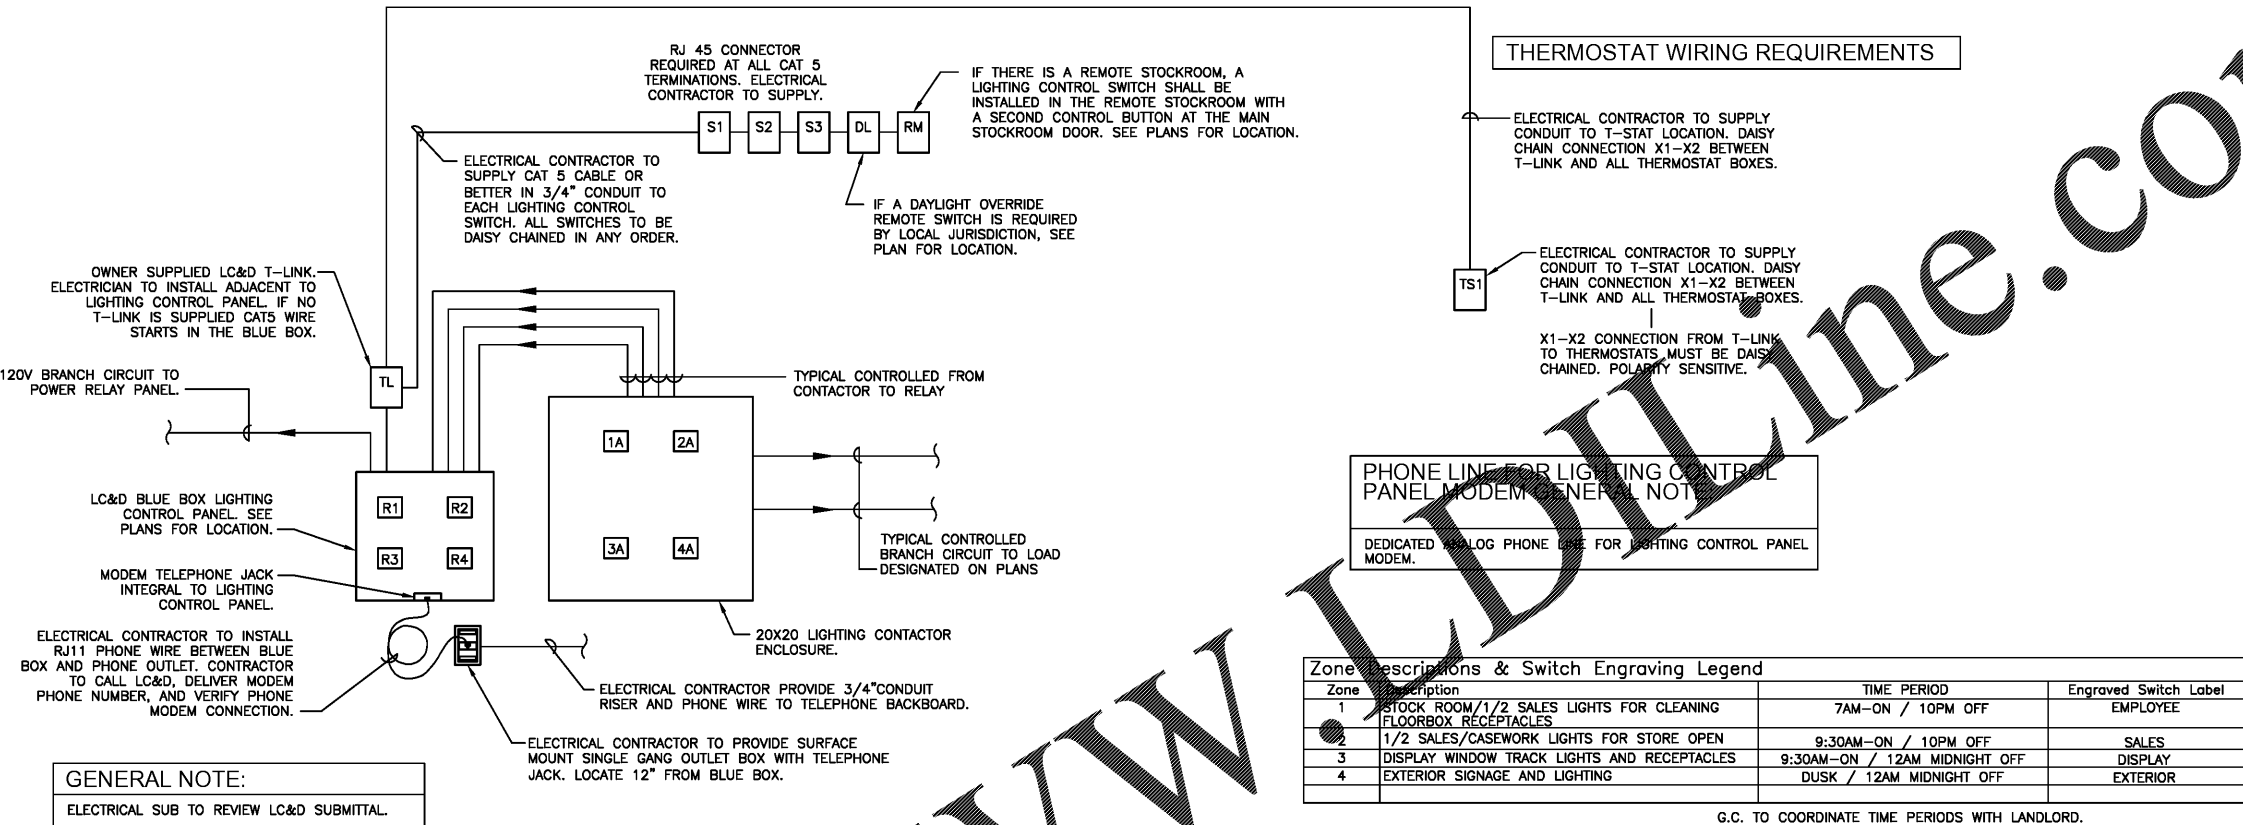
RJ 45 CONNECTOR REQUIRED AT ALL CAT 5 TERMINATIONS. ELECTRICAL CONTRACTOR TO SUPPLY.

S1 S2 S3 DL RM

IF THERE IS A REMOTE STOCKROOM, A LIGHTING CONTROL SWITCH SHALL BE INSTALLED IN THE REMOTE STOCKROOM WITH A SECOND CONTROL BUTTON AT THE MAIN STOCKROOM DOOR. SEE PLANS FOR LOCATION.

ELECTRICAL CONTRACTOR TO SUPPLY CAT 5 CABLE OR BETTER IN 3/4" CONDUIT TO EACH LIGHTING CONTROL SWITCH. ALL SWITCHES TO BE DAISY CHAINED IN ANY ORDER.

IF A DAYLIGHT OVERRIDE REMOTE SWITCH IS REQUIRED BY LOCAL JURISDICTION, SEE PLAN FOR LOCATION.

THERMOSTAT WIRING REQUIREMENTS

ELECTRICAL CONTRACTOR TO SUPPLY CONDUIT TO T-STAT LOCATION. DAISY CHAIN CONNECTION X1-X2 BETWEEN T-LINK AND ALL THERMOSTAT BOXES.

TS1

ELECTRICAL CONTRACTOR TO SUPPLY CONDUIT TO T-STAT LOCATION. DAISY CHAIN CONNECTION X1-X2 BETWEEN T-LINK AND ALL THERMOSTAT BOXES.

X1-X2 CONNECTION FROM T-LINK TO THERMOSTATS MUST BE DAISY CHAINED. POLARITY SENSITIVE.

OWNER SUPPLIED LC&D T-LINK. ELECTRICIAN TO INSTALL ADJACENT TO LIGHTING CONTROL PANEL. IF NO T-LINK IS SUPPLIED CAT5 WIRE STARTS IN THE BLUE BOX.

120V BRANCH CIRCUIT TO POWER RELAY PANEL.

TL

TYPICAL CONTROLLED FROM CONTACTOR TO RELAY

1A 2A 3A 4A

R1 R2 R3 R4

LC&D BLUE BOX LIGHTING CONTROL PANEL. SEE PLANS FOR LOCATION.

TYPICAL CONTROLLED BRANCH CIRCUIT TO LOAD DESIGNATED ON PLANS

PHONE LINE FOR LIGHTING CONTROL PANEL MODEM GENERAL NOTE:

DEDICATED ANALOG PHONE LINE FOR LIGHTING CONTROL PANEL MODEM.

MODEM TELEPHONE JACK INTEGRAL TO LIGHTING CONTROL PANEL.

ELECTRICAL CONTRACTOR TO INSTALL RJ11 PHONE WIRE BETWEEN BLUE BOX AND PHONE OUTLET. CONTRACTOR TO CALL LC&D, DELIVER MODEM PHONE NUMBER, AND VERIFY PHONE MODEM CONNECTION.

20X20 LIGHTING CONTACTOR ENCLOSURE.

ELECTRICAL CONTRACTOR PROVIDE 3/4"CONDUIT RISER AND PHONE WIRE TO TELEPHONE BACKBOARD.

ELECTRICAL CONTRACTOR TO PROVIDE SURFACE MOUNT SINGLE GANG OUTLET BOX WITH TELEPHONE JACK. LOCATE 12" FROM BLUE BOX.

GENERAL NOTE:

ELECTRICAL SUB TO REVIEW LC&D SUBMITTAL.

Zone Descriptions & Switch Engraving Legend

| Zone | Description | TIME PERIOD | Engraved Switch Label |
|---|---|---|---|
| 1 | STOCK ROOM/1/2 SALES LIGHTS FOR CLEANING FLOORBOX RECEPTACLES | 7AM-ON / 10PM OFF | EMPLOYEE |
| 2 | 1/2 SALES/CASEWORK LIGHTS FOR STORE OPEN | 9:30AM-ON / 10PM OFF | SALES |
| 3 | DISPLAY WINDOW TRACK LIGHTS AND RECEPTACLES | 9:30AM-ON / 12AM MIDNIGHT OFF | DISPLAY |
| 4 | EXTERIOR SIGNAGE AND LIGHTING | DUSK / 12AM MIDNIGHT OFF | EXTERIOR |
| | | | |

G.C. TO COORDINATE TIME PERIODS WITH LANDLORD.

www.LDILine.co